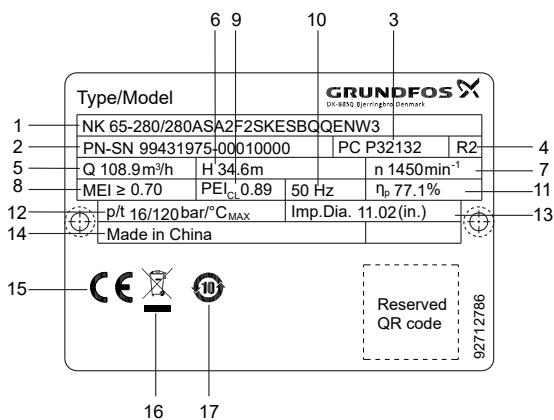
6 9 10 3

Type/Model

GRUNDFOS
DK-8850 Bjerringbro Denmark

1 NK 65-280/280ASA2F2SKESBQQENW3

2 PN-SN 99431975-00010000 PC P32132 R2 4

5 Q 108.9m³/h H 34.6m n 1450min$^{-1}$ 7

8 MEI ≥ 0.70 PEI$_{CL}$ 0.89 50 Hz η$_{P}$ 77.1% 11

12 p/t 16/120 bar/°C$_{MAX}$ Imp.Dia. 11.02 (in.) 13

14 Made in China

15 CE

10

Reserved QR code

92712786

16 17